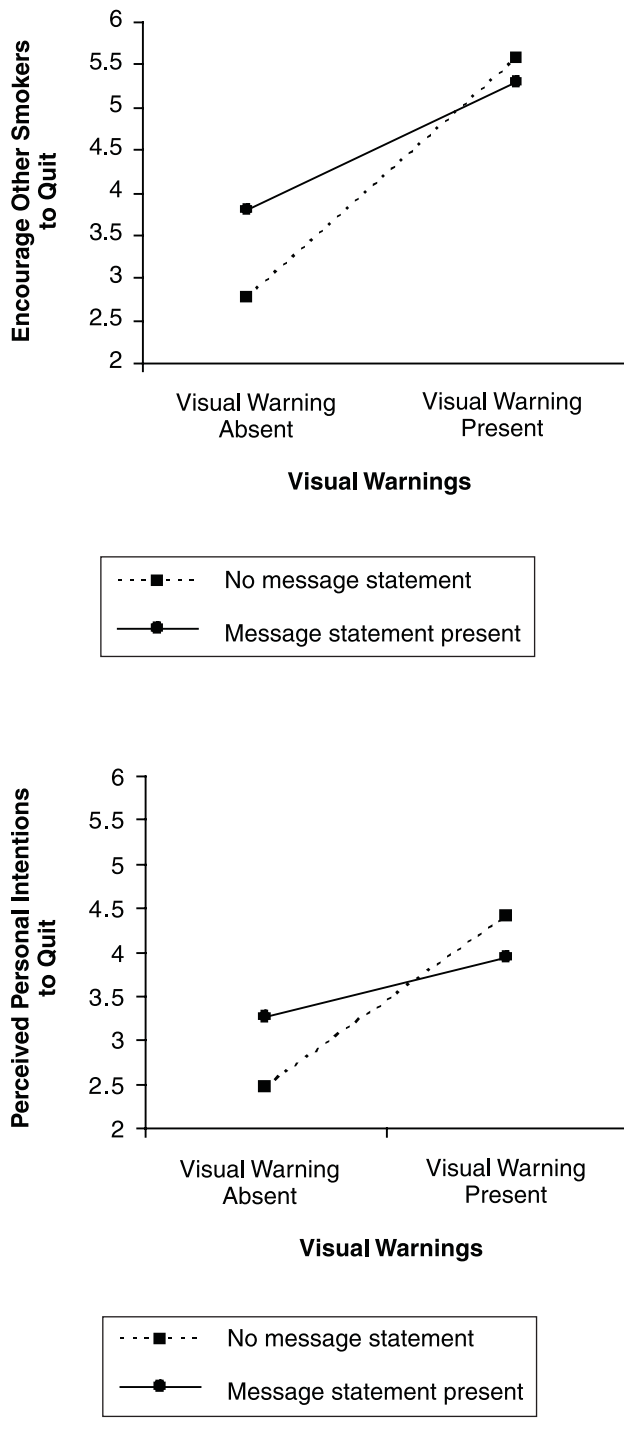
Encourage Other Smokers to Quit

6
5.5
5
4.5
4
3.5
3
2.5
2

Visual Warning Absent

Visual Warning Present

Visual Warnings

No message statement

Message statement present

Perceived Personal Intentions to Quit

6
5.5
5
4.5
4
3.5
3
2.5
2

Visual Warning Absent

Visual Warning Present

Visual Warnings

No message statement

Message statement present